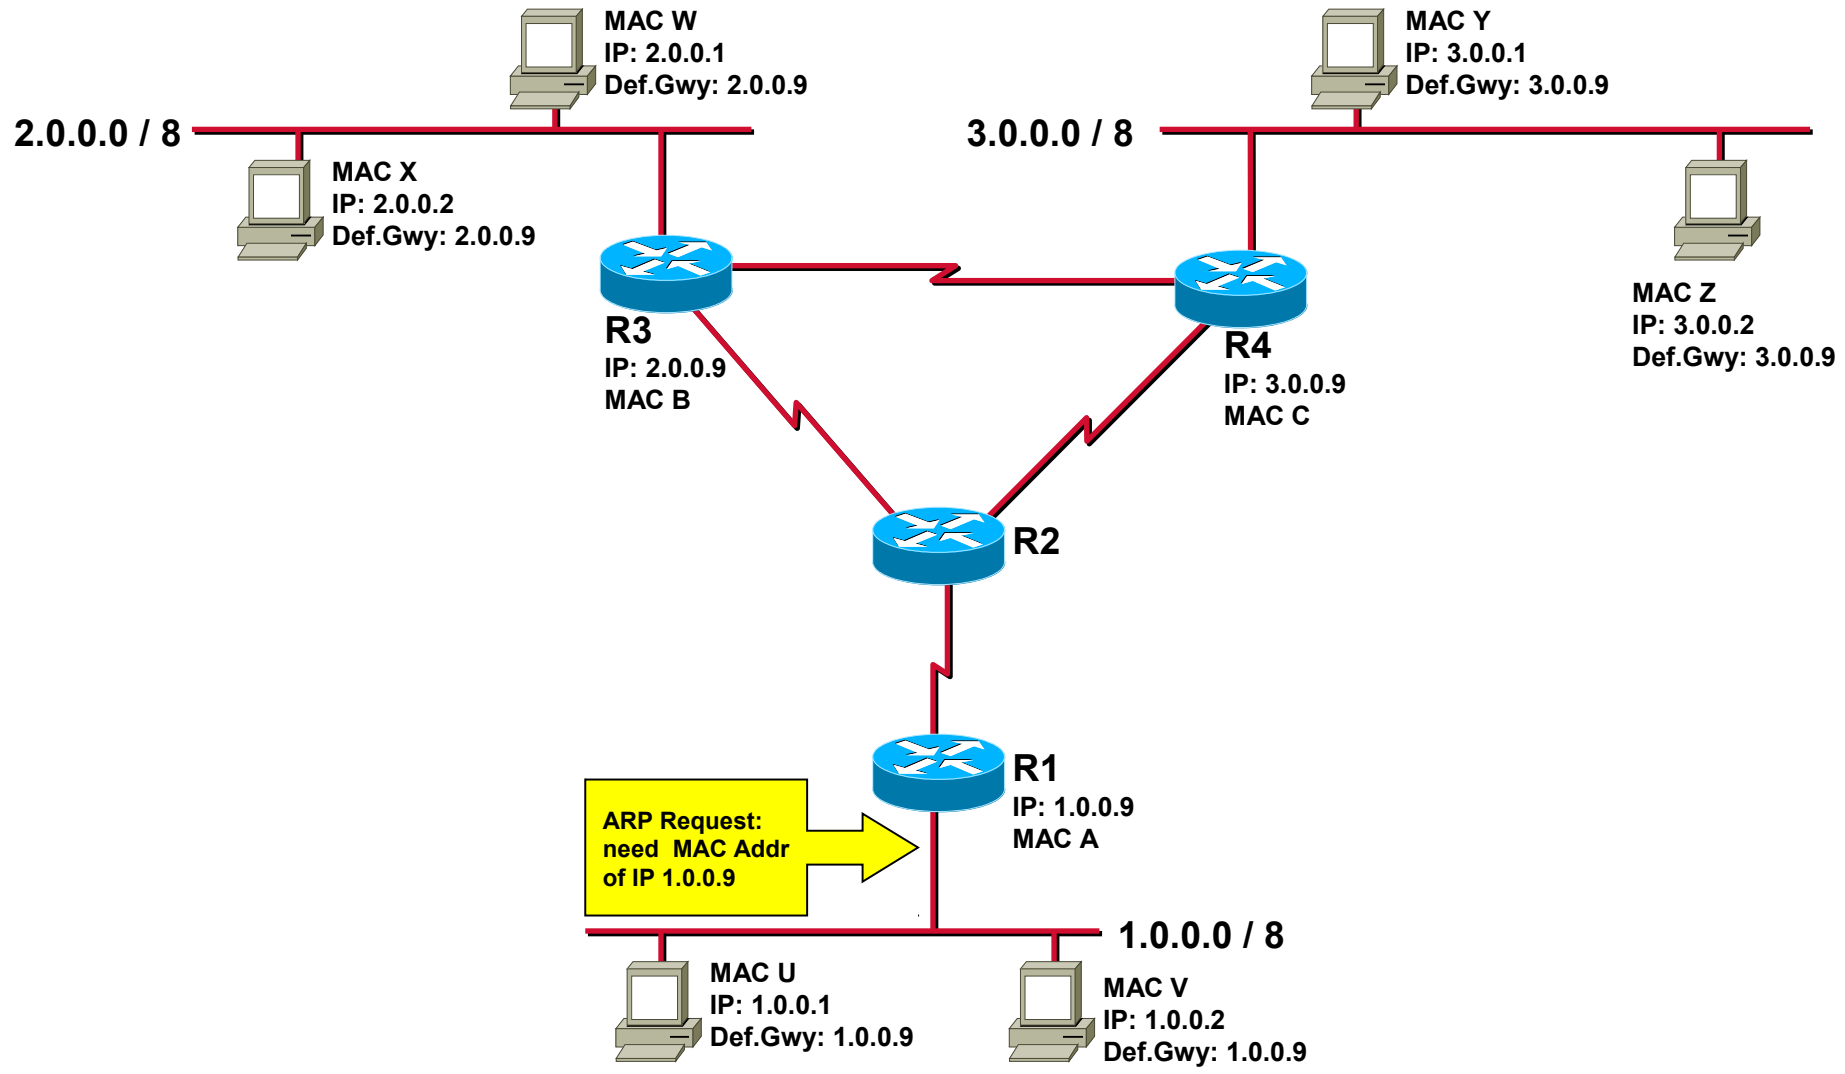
MAC W
IP: 2.0.0.1
Def.Gwy: 2.0.0.9

MAC Y
IP: 3.0.0.1
Def.Gwy: 3.0.0.9

2.0.0.0 / 8

3.0.0.0 / 8

MAC X
IP: 2.0.0.2
Def.Gwy: 2.0.0.9

R3
IP: 2.0.0.9
MAC B

R4
IP: 3.0.0.9
MAC C

MAC Z
IP: 3.0.0.2
Def.Gwy: 3.0.0.9

R2

R1
IP: 1.0.0.9
MAC A

ARP Request: need MAC Addr of IP 1.0.0.9

1.0.0.0 / 8

MAC U
IP: 1.0.0.1
Def.Gwy: 1.0.0.9

MAC V
IP: 1.0.0.2
Def.Gwy: 1.0.0.9